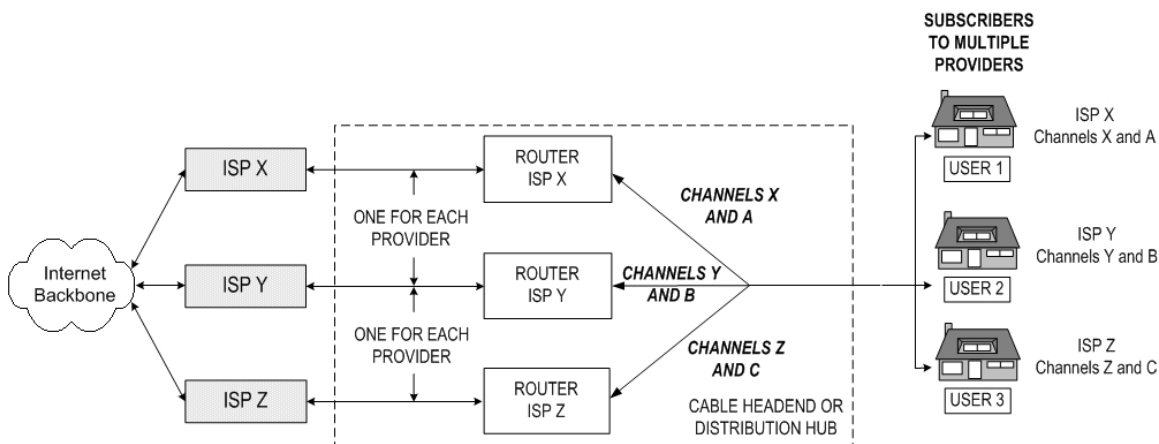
SUBSCRIBERS TO MULTIPLE PROVIDERS

Internet Backbone

ISP X

ISP Y

ISP Z

ONE FOR EACH PROVIDER

ONE FOR EACH PROVIDER

ROUTER ISP X

ROUTER ISP Y

ROUTER ISP Z

CHANNELS X AND A

CHANNELS Y AND B

CHANNELS Z AND C

CABLE HEADEND OR DISTRIBUTION HUB

USER 1

ISP X Channels X and A

USER 2

ISP Y Channels Y and B

USER 3

ISP Z Channels Z and C